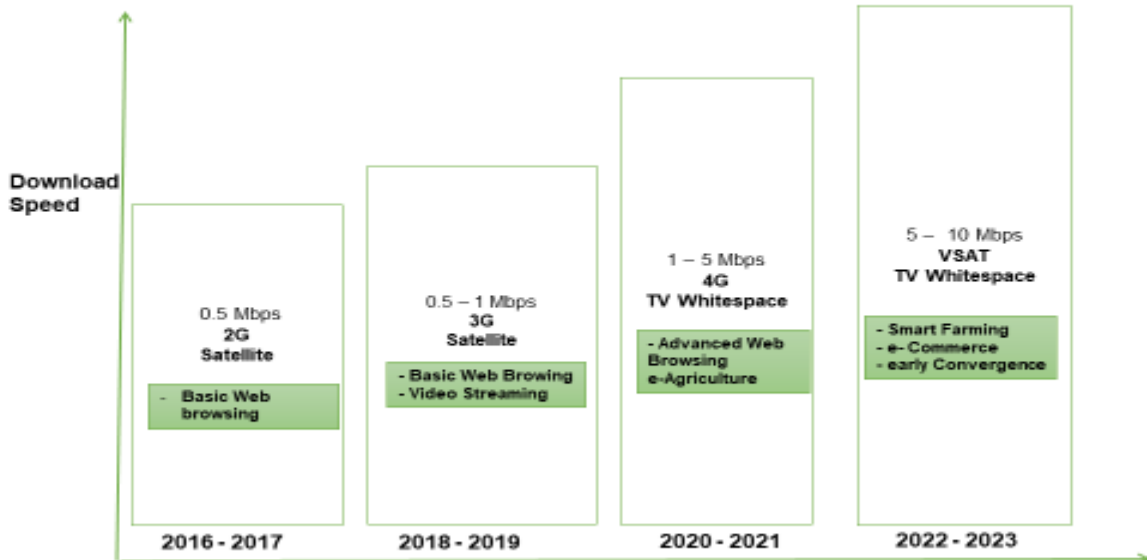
Download Speed

0.5 Mbps
2G
Satellite

- Basic Web browsing

2016 - 2017

0.5 – 1 Mbps
3G
Satellite

- Basic Web Browing
- Video Streaming

2018 - 2019

1 – 5 Mbps
4G
TV Whitespace

- Advanced Web Browsing
e-Agriculture

2020 - 2021

5 – 10 Mbps
VSAT
TV Whitespace

- Smart Farming
- e- Commerce
- early Convergence

2022 - 2023